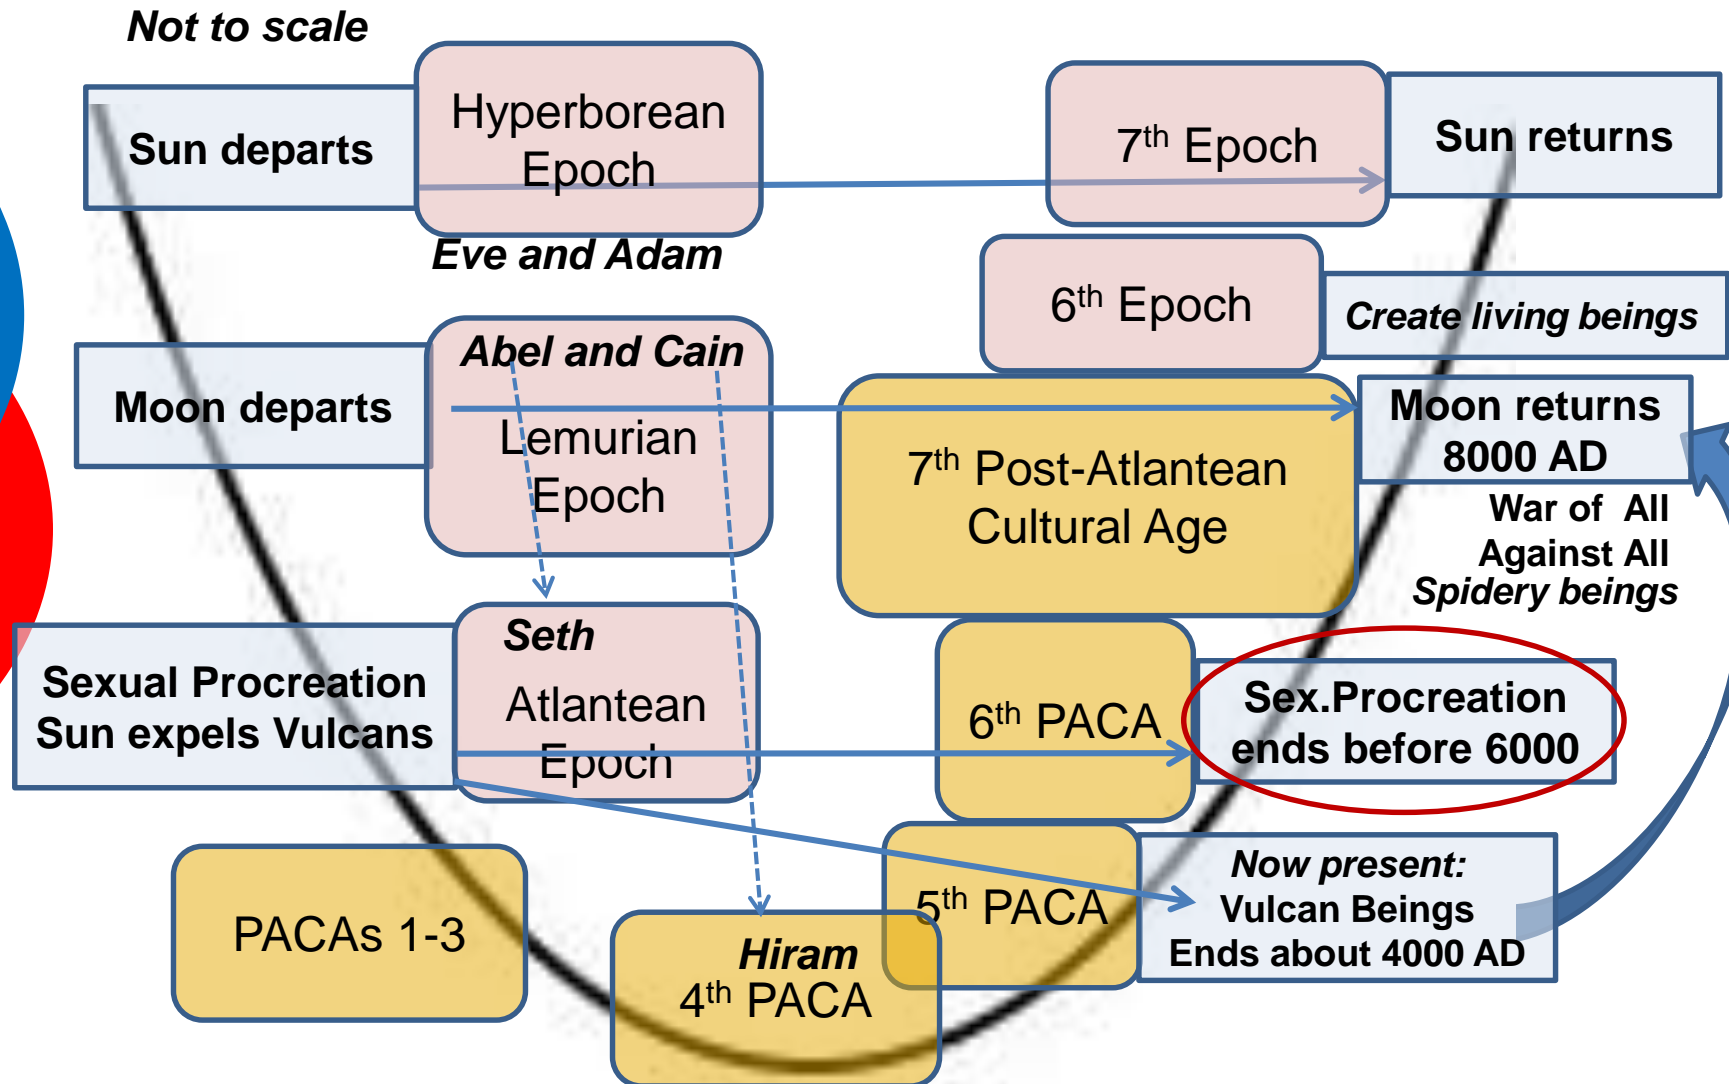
Not to scale

Sun departs

Hyperborean Epoch

Eve and Adam

$7^{th}$ Epoch

Sun returns

$6^{th}$ Epoch

Create living beings

Moon departs

Abel and Cain

Lemurian Epoch

$7^{th}$ Post-Atlantean Cultural Age

Moon returns 8000 AD

War of All Against All
Spidery beings

Sexual Procreation
Sun expels Vulcans

Seth

Atlantean Epoch

$6^{th}$ PACA

Sex.Procreation ends before 6000

PACAs 1-3

Hiram
$4^{th}$ PACA

$5^{th}$ PACA

Now present:
Vulcan Beings
Ends about 4000 AD